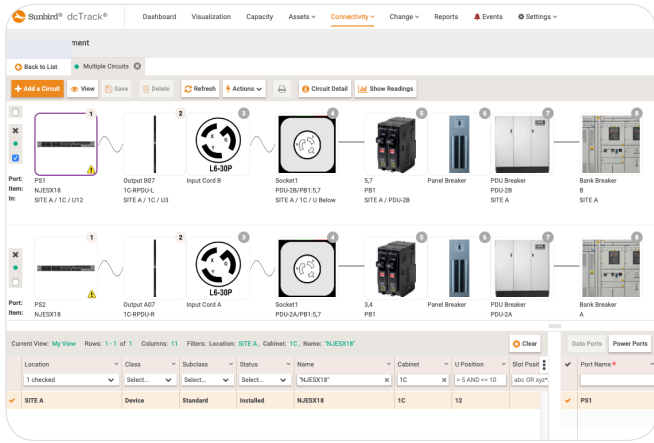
Sunbird® dcTrack®
Dashboard Visualization Capacity Assets Connectivity Change Reports Events Settings

ment

Back to List Multiple Circuits

+ Add a Circuit View Save Delete Refresh Actions Circuit Detail Show Readings

Port:
Item:
In:

1 PS1 NJESX18 SITE A / 1C / U12
2 Output B07 1C-RPDU-L SITE A / 1C / U3
3 Input Cord B L6-30P
4 Socket1 PDU-2B/PB1:5,7 SITE A / 1C / U Below
5 5,7 PB1 SITE A / PDU-2B
6 Panel Breaker
7 PDU Breaker PDU-2B SITE A
8 Bank Breaker B SITE A

1 PS2 NJESX18
2 Output A07 1C-RPDU-R
3 Input Cord A L6-30P
4 Socket1 PDU-2A/PB1:5,7
5 3,4 PB1
6 Panel Breaker
7 PDU Breaker PDU-2A
8 Bank Breaker A

Current View: My View Rows: 1 - 1 of 1 Columns: 11 Filters: Location: SITE A, Cabinet: 1C, Name: "NJESX18" Clear

Data Ports Power Ports

| Location | Class | Subclass | Status | Name | Cabinet | U Position | Slot Posit |
|---|---|---|---|---|---|---|---|
| 1 checked | Select... | Select... | Select... | "NJESX18" | 1C | > 5 AND <= 10 | abc OR xyz* |
| SITE A | Device | Standard | Installed | NJESX18 | 1C | 12 | |

| Port Name |
|---|
| PS1 |